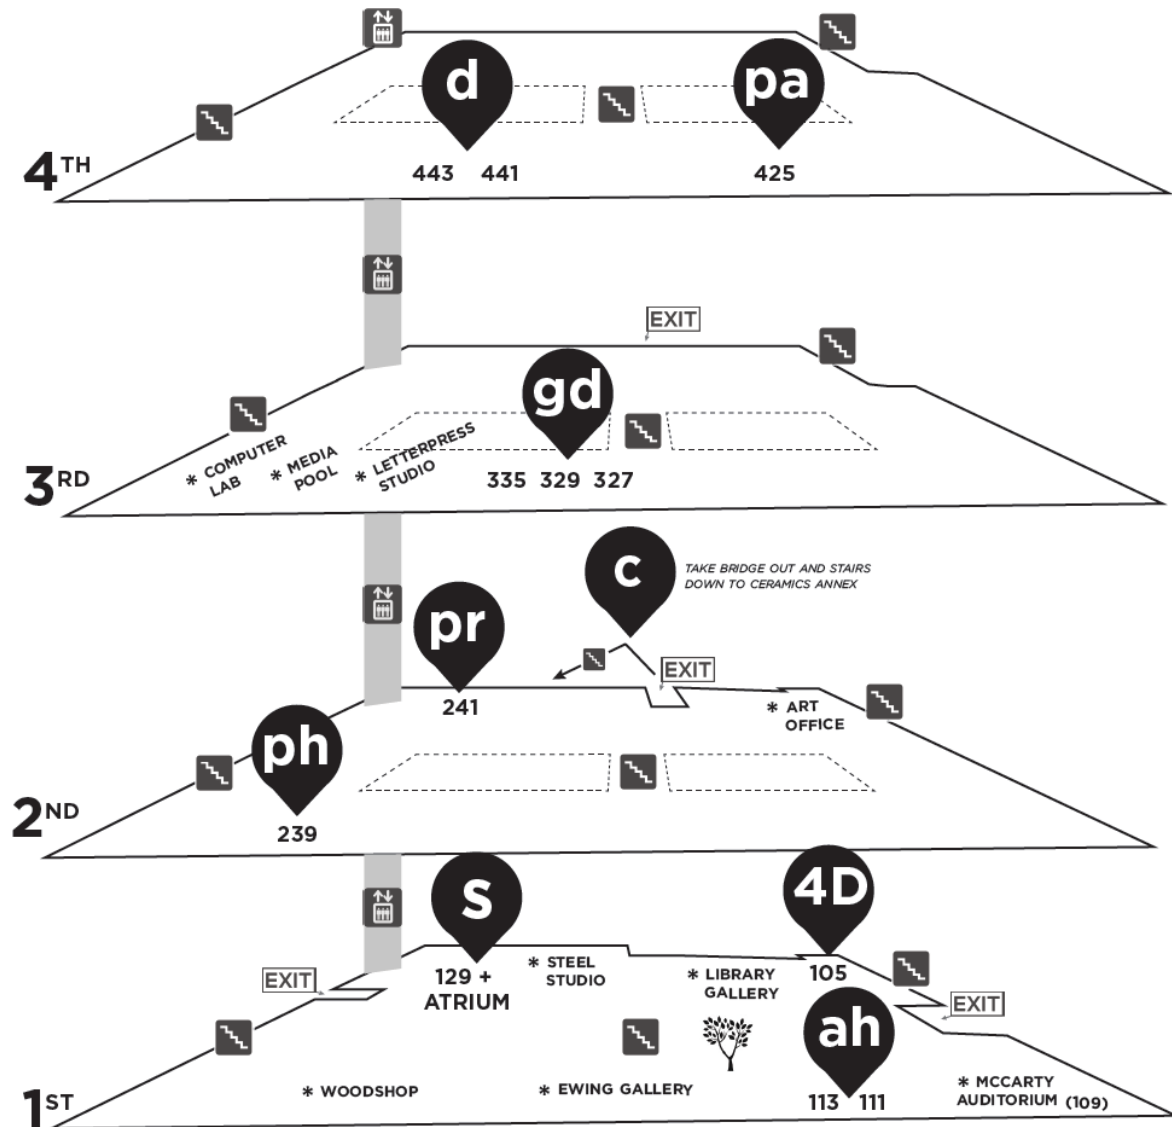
d

pa

$4^{TH}$

443 441

425

EXIT

gd

* COMPUTER LAB

* MEDIA POOL

* LETTERPRESS STUDIO

$3^{RD}$

335 329 327

c

TAKE BRIDGE OUT AND STAIRS DOWN TO CERAMICS ANNEX

pr

EXIT

241

* ART OFFICE

ph

$2^{ND}$

239

s

4D

EXIT

129 + ATRIUM

* STEEL STUDIO

* LIBRARY GALLERY

105

EXIT

ah

* WOODSHOP

* EWING GALLERY

113 111

* MCCARTY AUDITORIUM (109)

$1^{ST}$